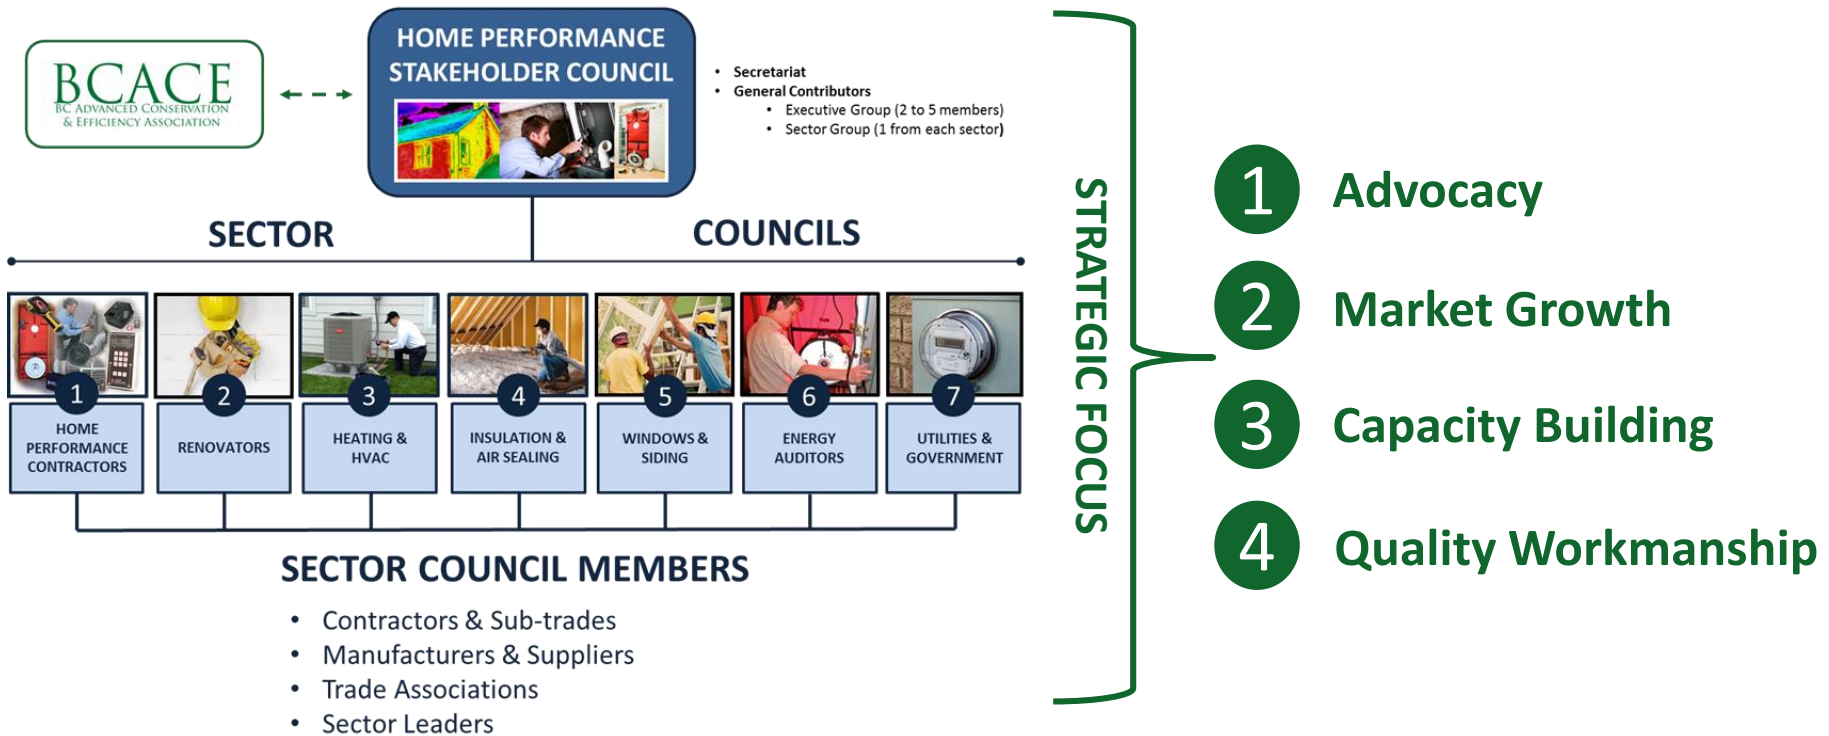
BCACE
BC ADVANCED CONSERVATION & EFFICIENCY ASSOCIATION

HOME PERFORMANCE STAKEHOLDER COUNCIL

• Secretariat
• General Contributors
  • Executive Group (2 to 5 members)
  • Sector Group (1 from each sector)

SECTOR COUNCILS

1 HOME PERFORMANCE CONTRACTORS
2 RENOVATORS
3 HEATING & HVAC
4 INSULATION & AIR SEALING
5 WINDOWS & SIDING
6 ENERGY AUDITORS
7 UTILITIES & GOVERNMENT

SECTOR COUNCIL MEMBERS
• Contractors & Sub-trades
• Manufacturers & Suppliers
• Trade Associations
• Sector Leaders

STRATEGIC FOCUS

1 Advocacy
2 Market Growth
3 Capacity Building
4 Quality Workmanship